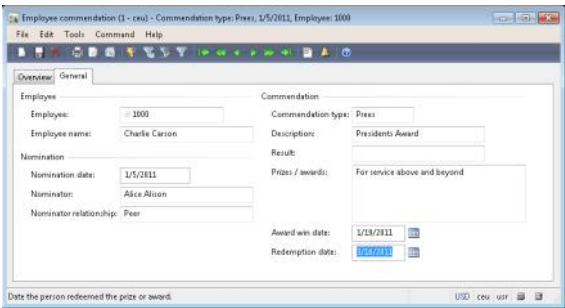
Employee commendation (1 - ceu) - Commendation type: Pres, 1/5/2011, Employee: 1000

File Edit Tools Command Help

Overview General

Employee

Employee: 1000

Employee name: Charlie Carson

Nomination

Nomination date: 1/5/2011

Nominator: Alice Alison

Nominator relationship: Peer

Commendation

Commendation type: Pres

Description: Presidents Award

Result:

Prizes / awards: For service above and beyond

Award win date: 1/19/2011

Redemption date: 1/16/2011

Date the person redeemed the prize or award.

USD ceu usr